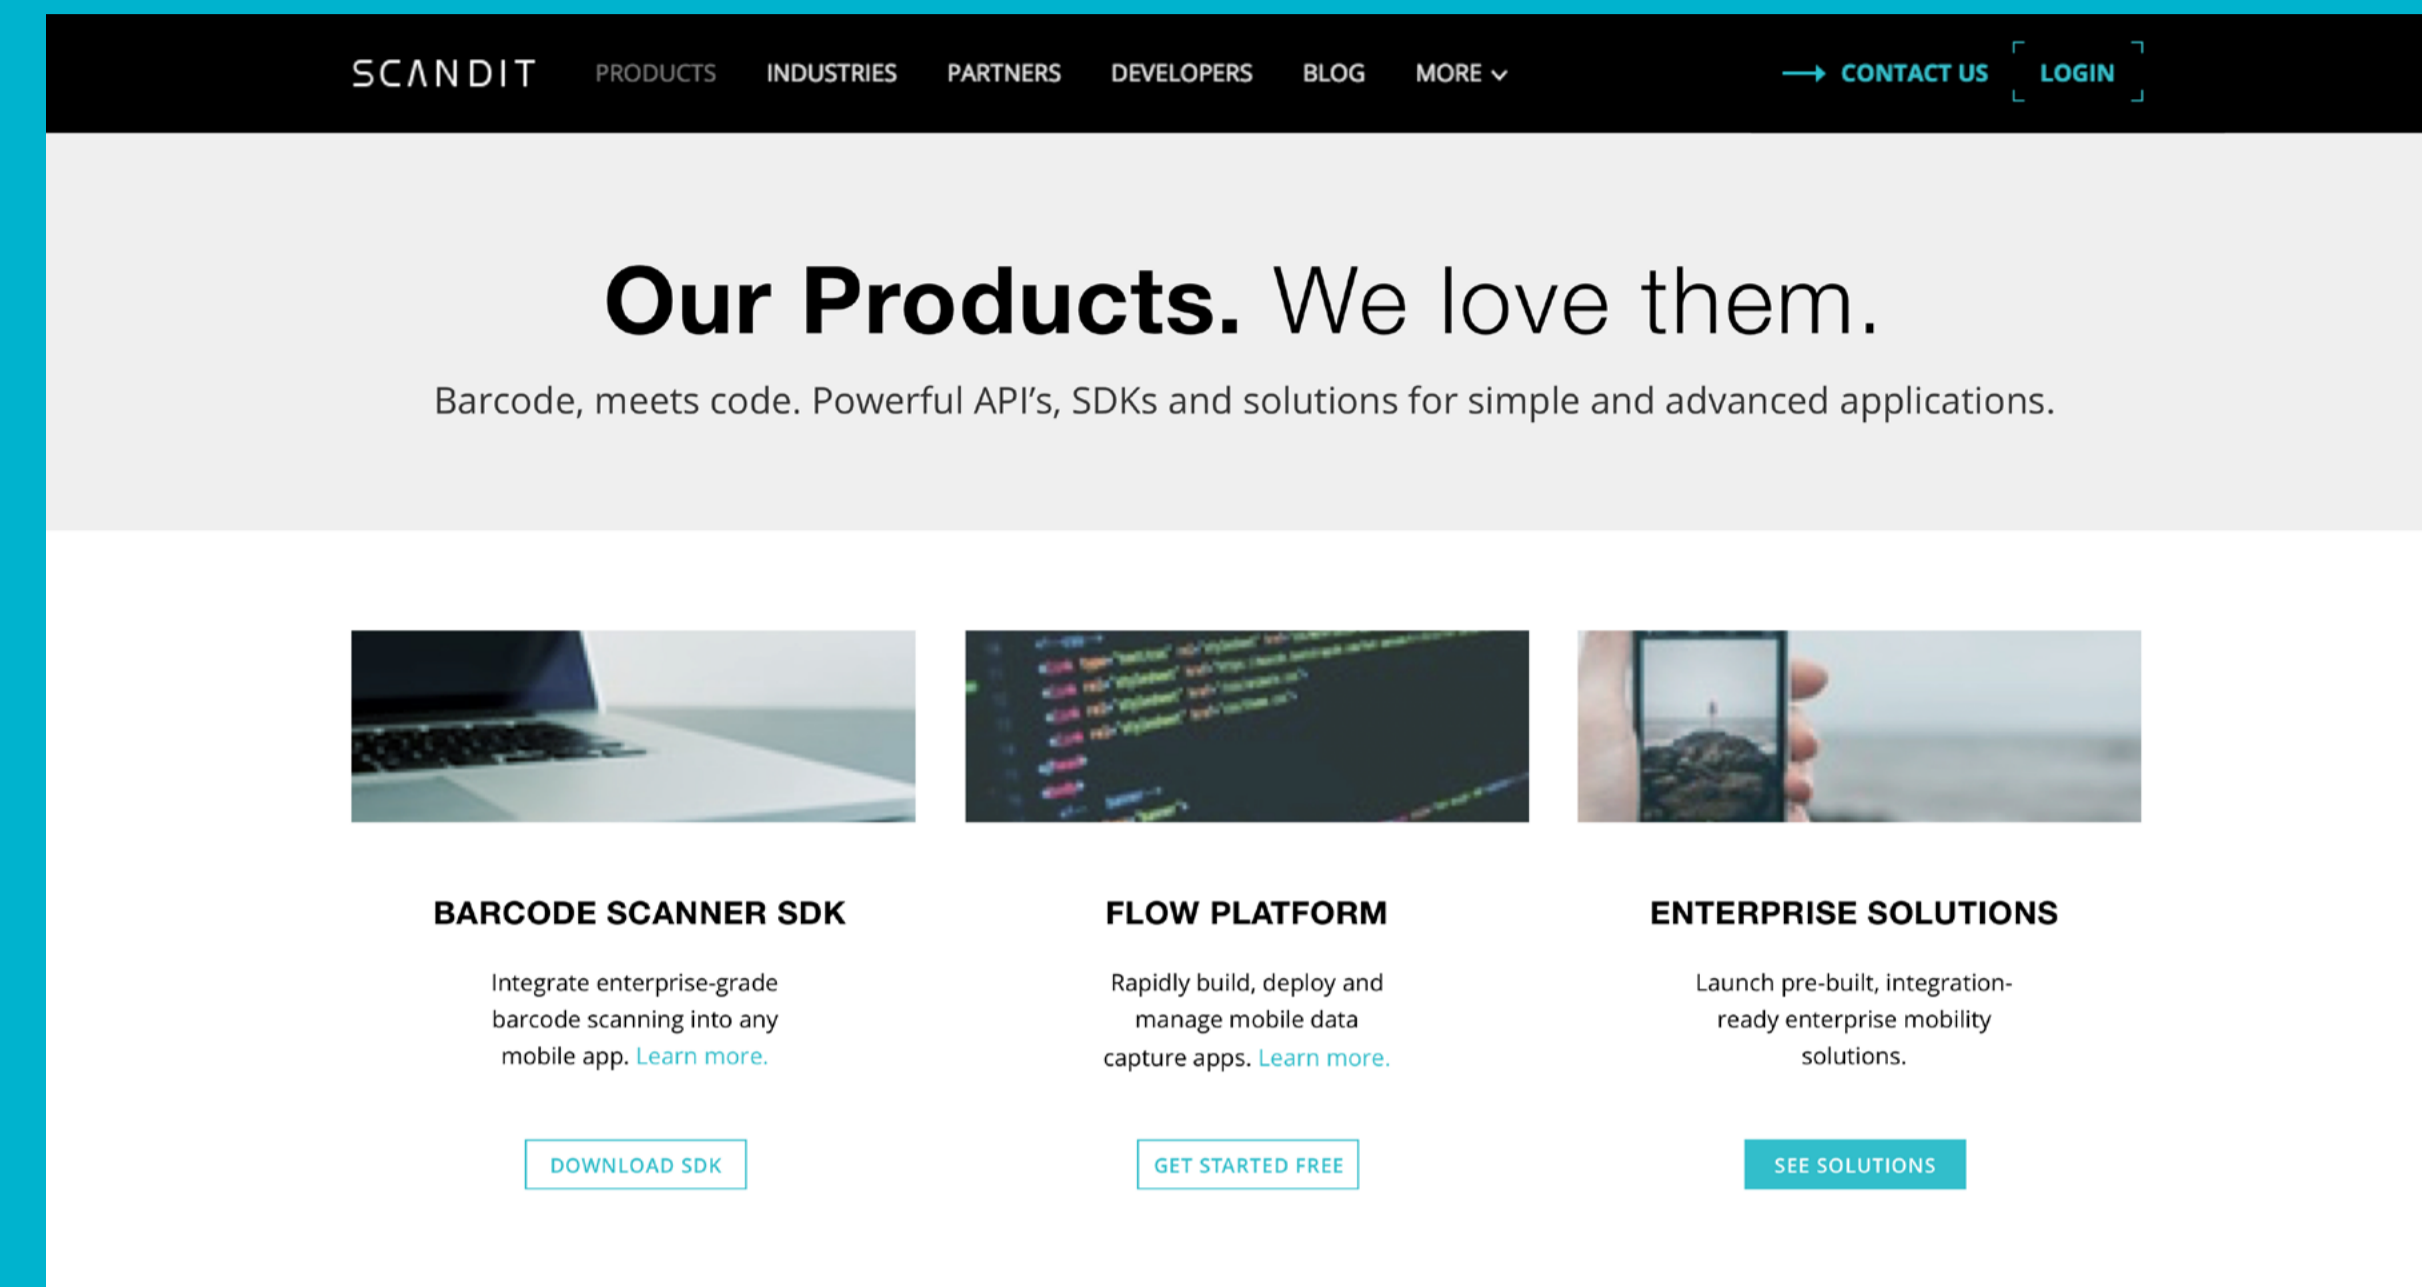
SCANDIT PRODUCTS INDUSTRIES PARTNERS DEVELOPERS BLOG MORE

CONTACT US LOGIN

Our Products. We love them.

Barcode, meets code. Powerful API's, SDKs and solutions for simple and advanced applications.

BARCODE SCANNER SDK

Integrate enterprise-grade barcode scanning into any mobile app. Learn more.

DOWNLOAD SDK

FLOW PLATFORM

Rapidly build, deploy and manage mobile data capture apps. Learn more.

GET STARTED FREE

ENTERPRISE SOLUTIONS

Launch pre-built, integration-ready enterprise mobility solutions.

SEE SOLUTIONS